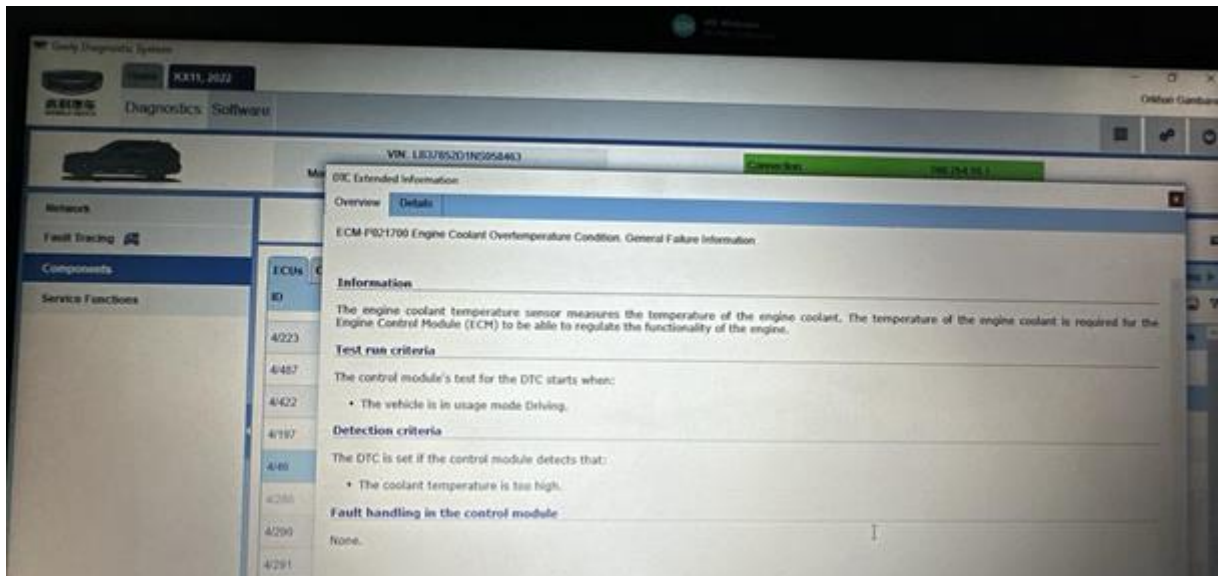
Geely Diagnostic System

KX11, 2022

Diagnostics Software

Orkhan Gambarov

VIN: L B37852D1N5958463

Connection

Network

Fault Tracing

Components

Service Functions

ECUs

ID

4/223

4/487

4/422

4/197

4/46

4/288

4/290

4/291

DTC Extended Information

Overview Details

ECM-P021700 Engine Coolant Overtemperature Condition. General Failure Information

Information

The engine coolant temperature sensor measures the temperature of the engine coolant. The temperature of the engine coolant is required for the Engine Control Module (ECM) to be able to regulate the functionality of the engine.

Test run criteria

The control module's test for the DTC starts when:

• The vehicle is in usage mode Driving.

Detection criteria

The DTC is set if the control module detects that:

• The coolant temperature is too high.

Fault handling in the control module

None.